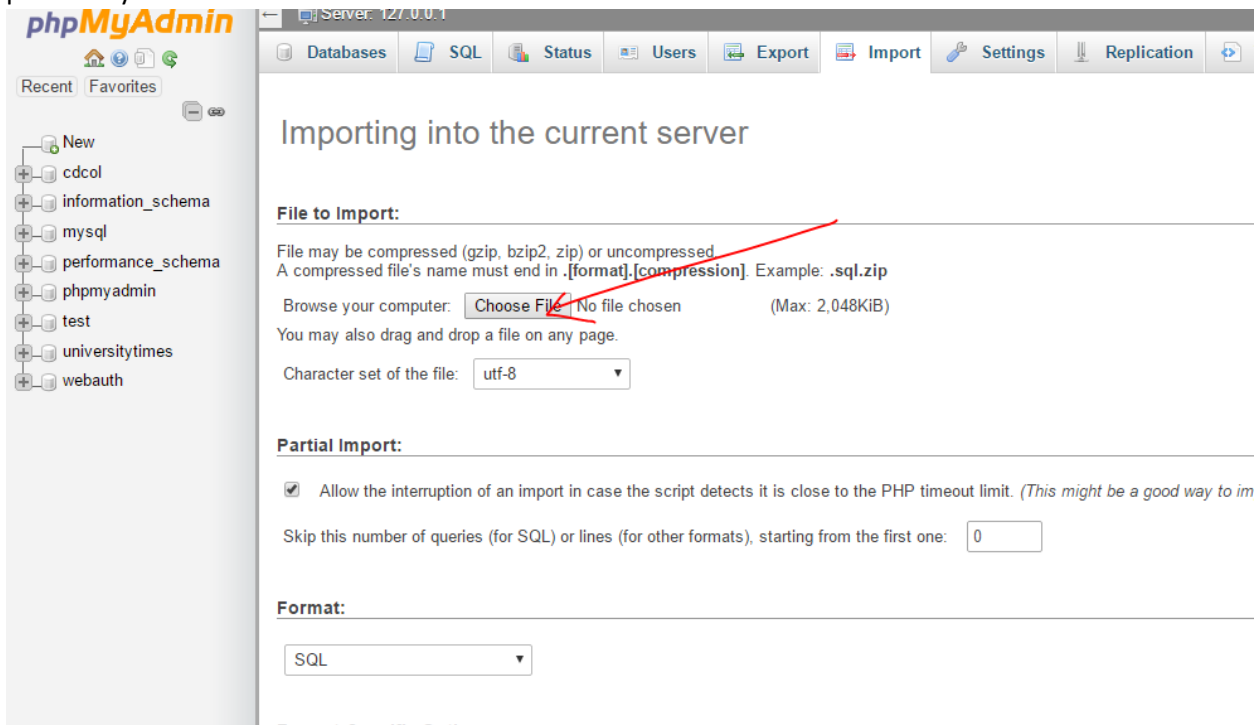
phpMyAdmin

Recent Favorites

New
cdcol
information_schema
mysql
performance_schema
phpmyadmin
test
universitytimes
webauth

Server: 127.0.0.1

Databases SQL Status Users Export Import Settings Replication

Importing into the current server

File to Import:

File may be compressed (gzip, bzip2, zip) or uncompressed.
A compressed file's name must end in **.[format].[compression]**. Example: **.sql.zip**

Browse your computer: Choose File No file chosen (Max: 2,048KiB)

You may also drag and drop a file on any page.

Character set of the file: utf-8

Partial Import:

Allow the interruption of an import in case the script detects it is close to the PHP timeout limit. *(This might be a good way to im*

Skip this number of queries (for SQL) or lines (for other formats), starting from the first one: 0

Format:

SQL